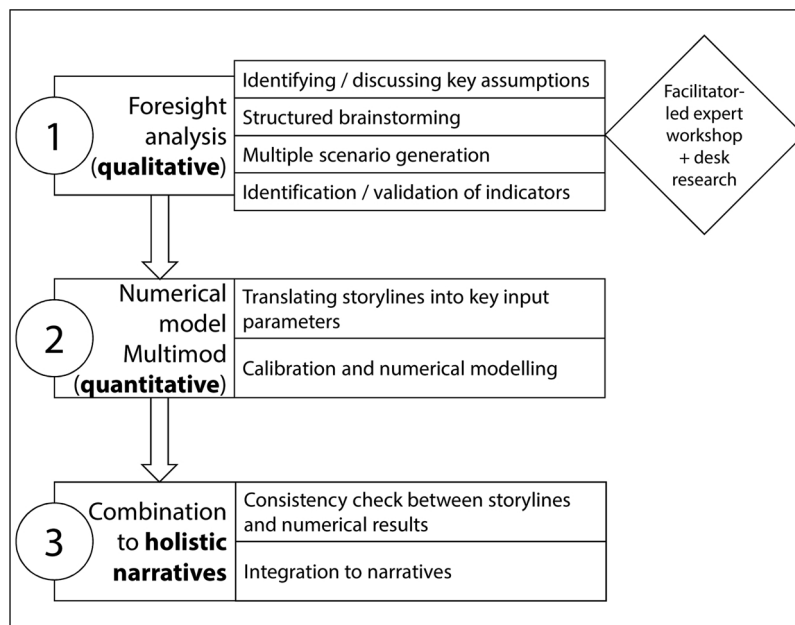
1

Foresight analysis (**qualitative**)

Identifying / discussing key assumptions

Structured brainstorming

Multiple scenario generation

Identification / validation of indicators

Facilitator-led expert workshop + desk research

2

Numerical model Multimod (**quantitative**)

Translating storylines into key input parameters

Calibration and numerical modelling

3

Combination to **holistic narratives**

Consistency check between storylines and numerical results

Integration to narratives